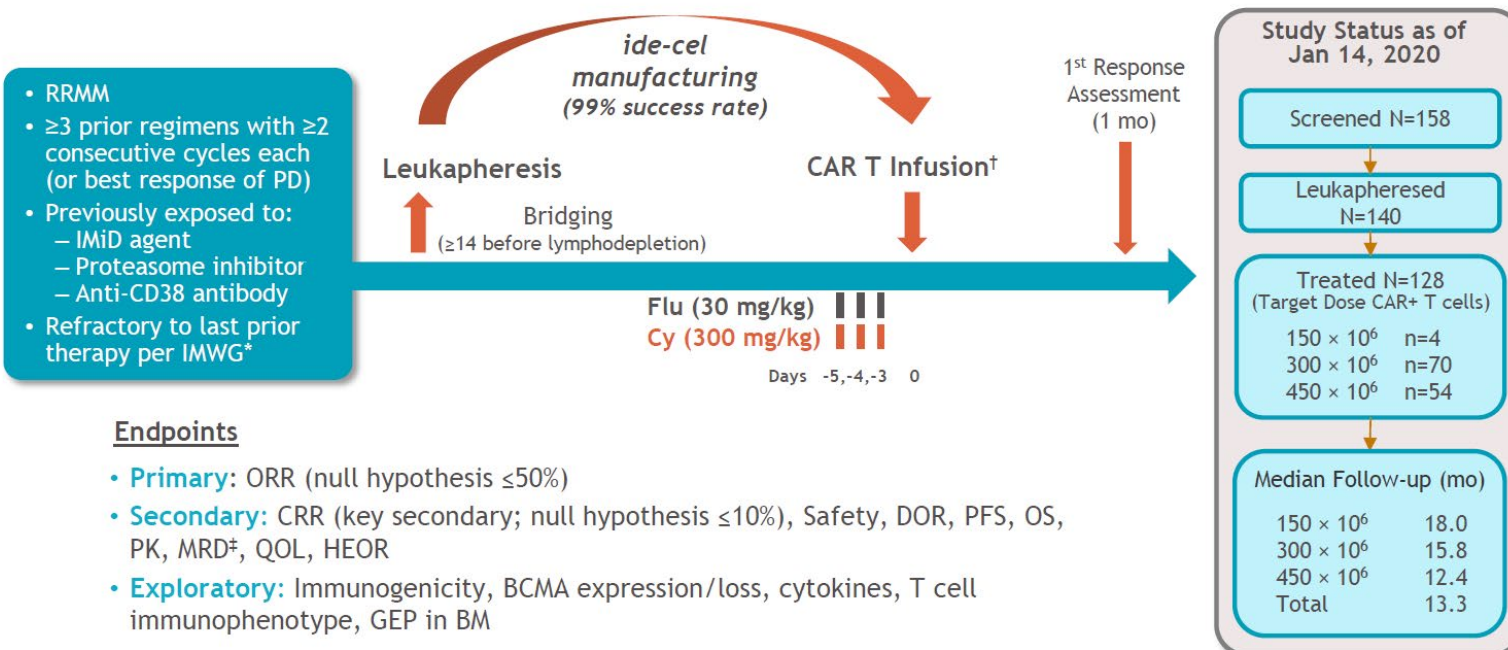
• RRMM
• ≥3 prior regimens with ≥2 consecutive cycles each (or best response of PD)
• Previously exposed to:
– IMiD agent
– Proteasome inhibitor
– Anti-CD38 antibody
• Refractory to last prior therapy per IMWG*

ide-cel manufacturing
(99% success rate)

Leukapheresis

Bridging
(≥14 before lymphodepletion)

CAR T Infusion†

1st Response Assessment
(1 mo)

Flu (30 mg/kg)
Cy (300 mg/kg)

Days -5,-4,-3 0

Endpoints

• Primary: ORR (null hypothesis ≤50%)
• Secondary: CRR (key secondary; null hypothesis ≤10%), Safety, DOR, PFS, OS, PK, MRD‡, QOL, HEOR
• Exploratory: Immunogenicity, BCMA expression/loss, cytokines, T cell immunophenotype, GEP in BM

Study Status as of Jan 14, 2020

Screened N=158

Leukapheresed N=140

Treated N=128
(Target Dose CAR+ T cells)
$150 \times 10^6$ n=4
$300 \times 10^6$ n=70
$450 \times 10^6$ n=54

Median Follow-up (mo)
$150 \times 10^6$ 18.0
$300 \times 10^6$ 15.8
$450 \times 10^6$ 12.4
Total 13.3